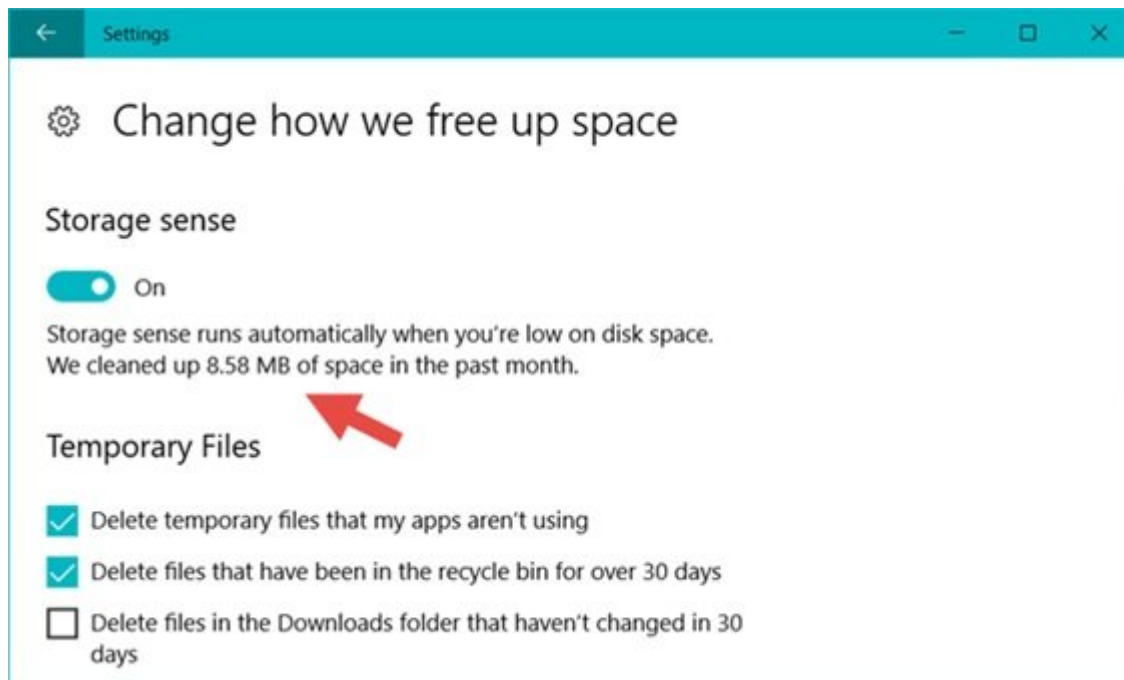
Settings

Change how we free up space

Storage sense

On

Storage sense runs automatically when you're low on disk space.
We cleaned up 8.58 MB of space in the past month.

Temporary Files

Delete temporary files that my apps aren't using

Delete files that have been in the recycle bin for over 30 days

Delete files in the Downloads folder that haven't changed in 30 days